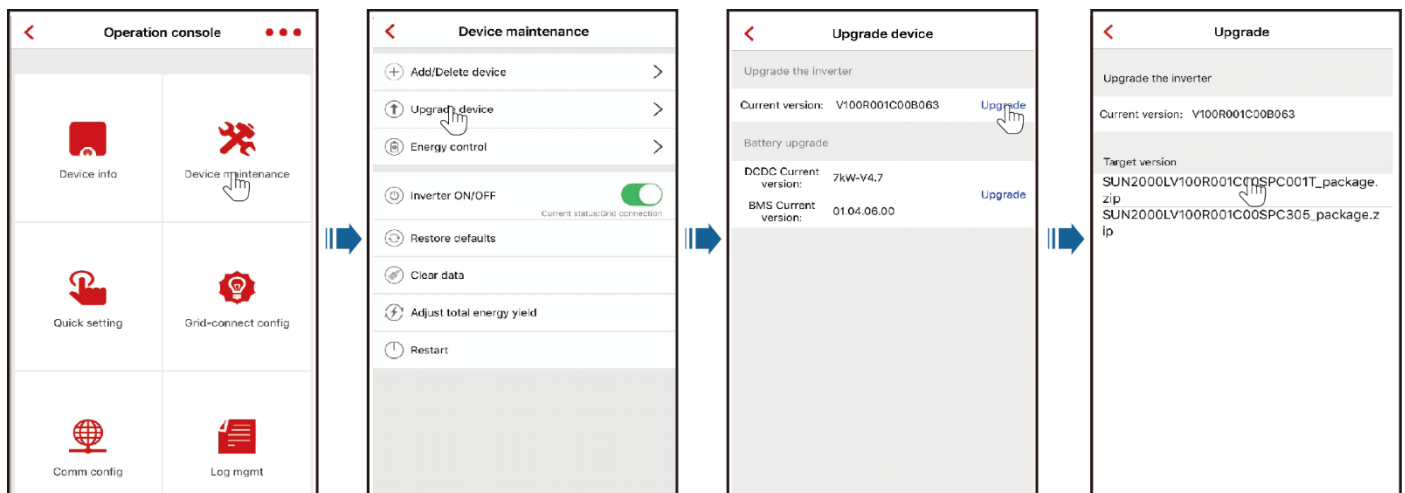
Operation console

Device info

Device maintenance

Quick setting

Grid-connect config

Comm config

Log mgmt

Device maintenance

Add/Delete device

Upgrade device

Energy control

Inverter ON/OFF

Current status:Grid connection

Restore defaults

Clear data

Adjust total energy yield

Restart

Upgrade device

Upgrade the inverter

Current version: V100R001C00B063

Upgrade

Battery upgrade

DCDC Current version: 7kW-V4.7

BMS Current version: 01.04.06.00

Upgrade

Upgrade

Upgrade the inverter

Current version: V100R001C00B063

Target version

SUN2000LV100R001C00SPC001T_package.zip

SUN2000LV100R001C00SPC305_package.zip